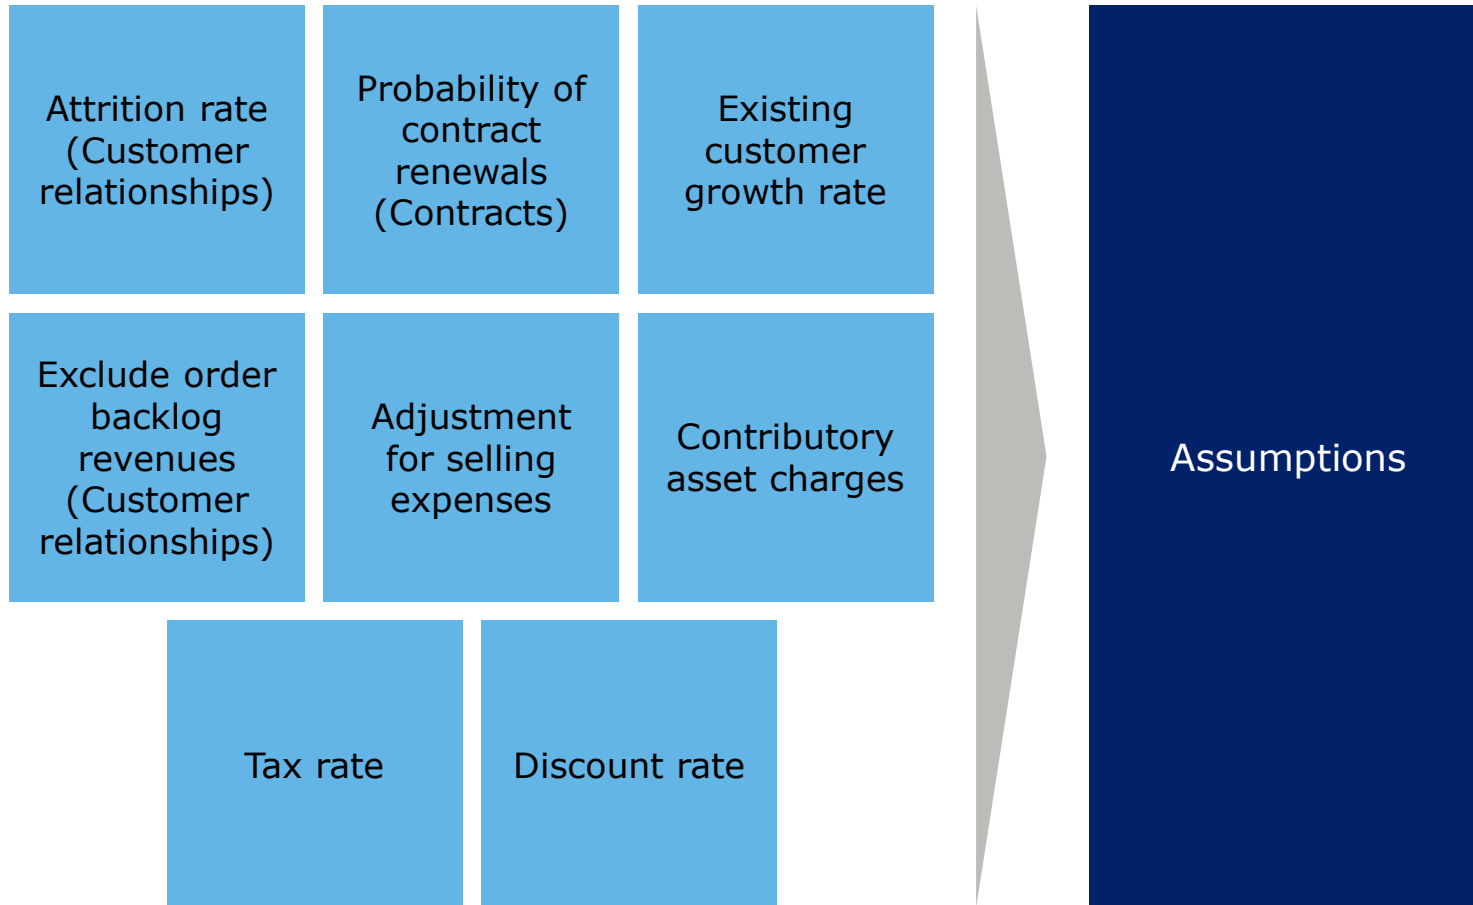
Attrition rate (Customer relationships)

Probability of contract renewals (Contracts)

Existing customer growth rate

Exclude order backlog revenues (Customer relationships)

Adjustment for selling expenses

Contributory asset charges

Tax rate

Discount rate

Assumptions